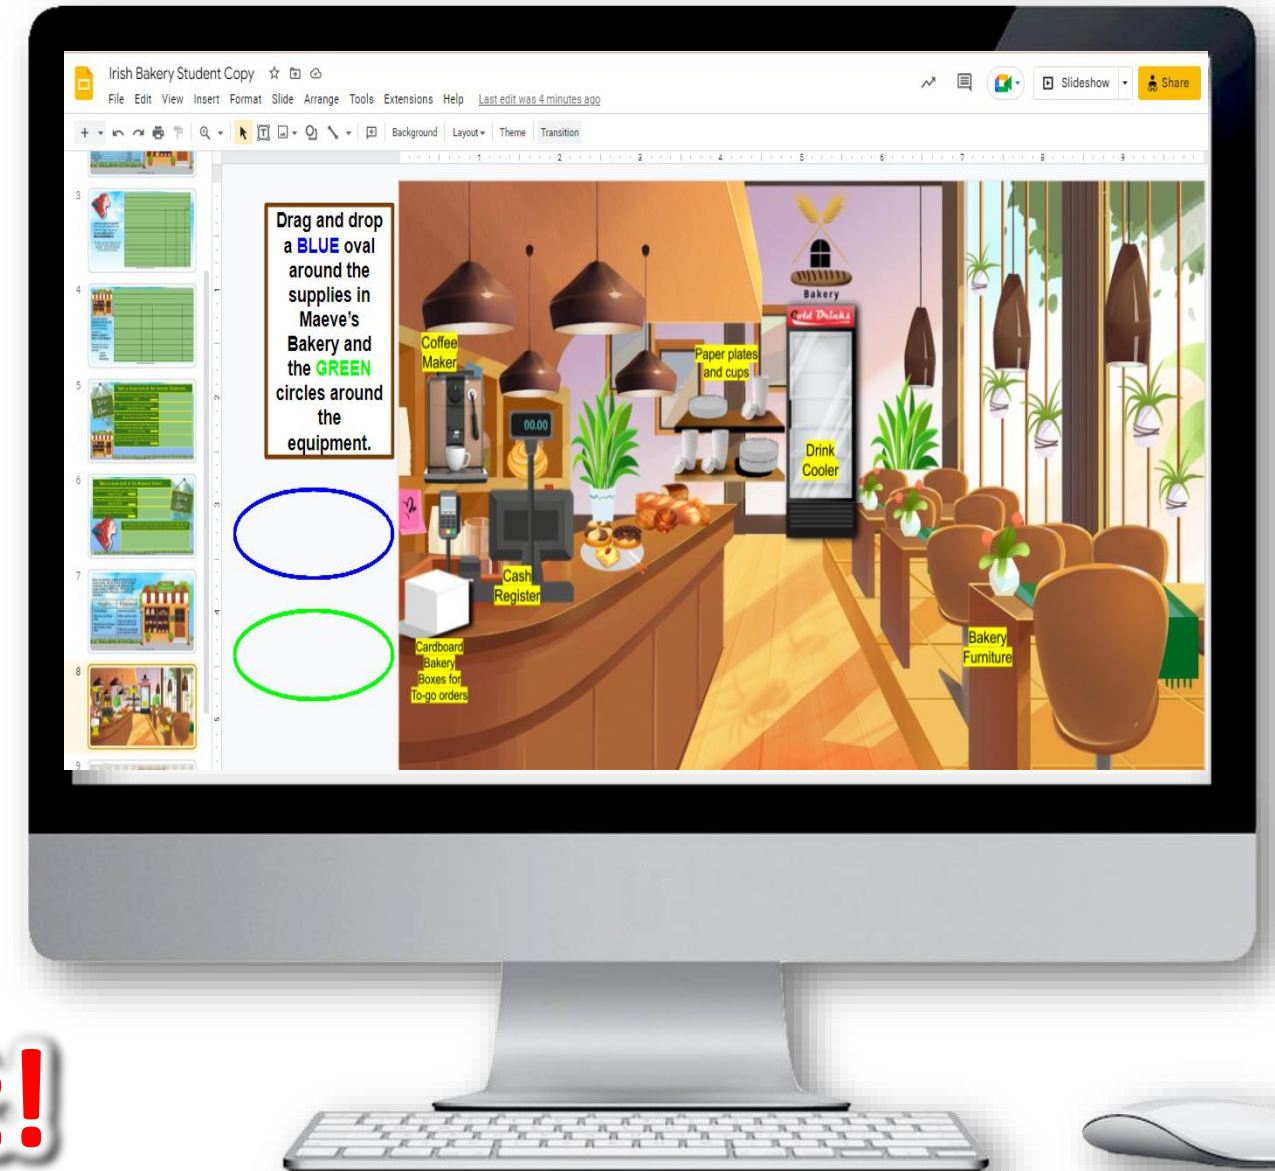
Irish Bakery Student Copy

File Edit View Insert Format Slide Arrange Tools Extensions Help Last edit was 4 minutes ago

Slideshow

Share

Background Layout Theme Transition

3

4

5

6

7

8

9

Drag and drop a BLUE oval around the supplies in Maeve's Bakery and the GREEN circles around the equipment.

Coffee Maker

Paper plates and cups

Bakery

Cold Drinks

Drink Cooler

00.00

Cash Register

Cardboard Bakery Boxes for To-go orders

Bakery Furniture

!